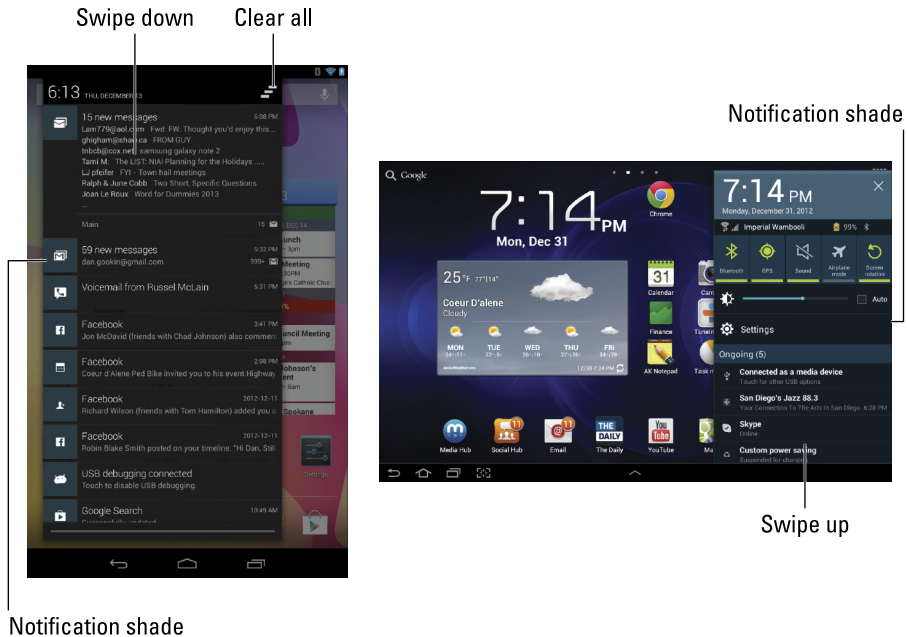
Swipe down

Clear all

6:13 THU, DECEMBER 13

15 new messages 5:08 PM
Lam779@aol.com Fwd: FW: Thought you'd enjoy this...
ghigham@shaw.ca FROM GUY
tnbcb@cox.net samsung galaxy note 2
Tami M. The LIST: NIAI Planning for the Holidays ....
pfeifer FYI - Town hall meetings
Ralph & June Cobb Two Short, Specific Questions
Joan Le Roux Word for Dummies 2013

Main 15

59 new messages 5:32 PM
dan.gookin@gmail.com 999+

Voicemail from Russel McLain 5:31 PM

Facebook 3:41 PM
Jon McDavid (friends with Chad Johnson) also commen

Facebook 2:08 PM
Coeur d'Alene Ped Bike invited you to his event Highway

Facebook 2012-12-11
Richard Wilson (friends with Tom Hamilton) added you t

Facebook 2012-12-11
Robin Blake Smith posted on your timeline: "Hi Dan, Still

USB debugging connected
Touch to disable USB debugging.

Google Search 10:49 AM

Notification shade

Notification shade

Google

7:14PM
Mon, Dec 31

25° 27°/14°
Coeur D'alene
Cloudy

MON TUE WED THU FRI

Chrome
Calendar
Finance
AK Notepad
Media Hub
Social Hub
Email
The Daily
YouTube

7:14 PM
Monday, December 31, 2012
Imperial Wambooli 99%
Bluetooth GPS Sound Airplane mode Screen rotation
Auto
Settings
Ongoing (5)
Connected as a media device
Touch for other USB options
San Diego's Jazz 88.3
Your Connection To The Arts In San Diego 6:28 PM
Skype
Online
Custom power saving

Swipe up